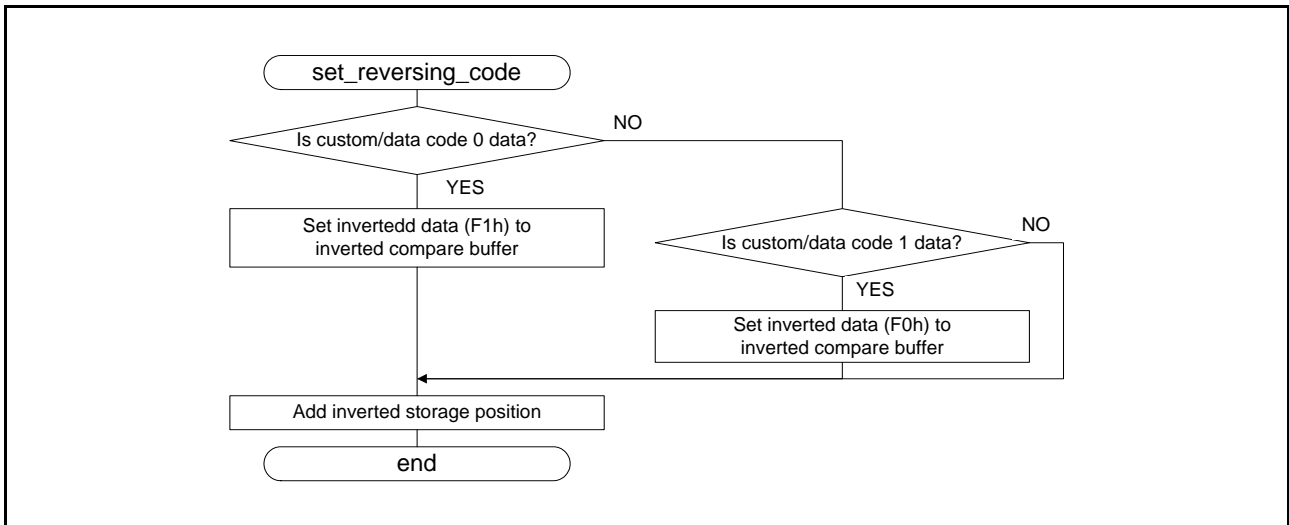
set_reversing_code

Is custom/data code 0 data?

NO

YES

Set invertedd data (F1h) to inverted compare buffer

Is custom/data code 1 data?

NO

YES

Set inverted data (F0h) to inverted compare buffer

Add inverted storage position

end